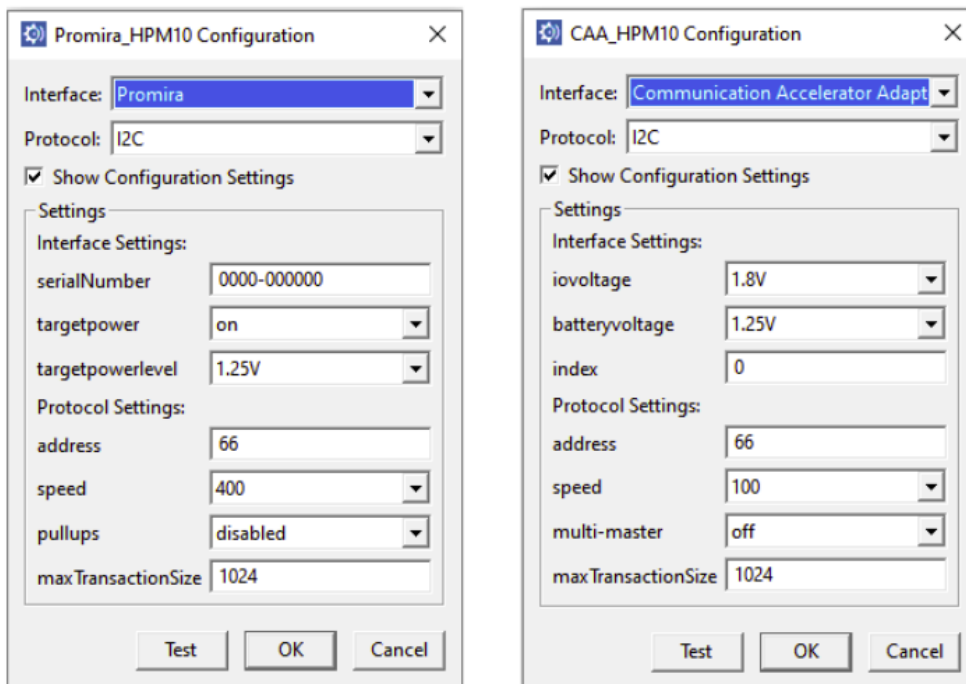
Promira_HPM10 Configuration ×

Interface: Promira
Protocol: I2C
☑ Show Configuration Settings

Settings
Interface Settings:
serialNumber 0000-000000
targetpower on
targetpowerlevel 1.25V
Protocol Settings:
address 66
speed 400
pullups disabled
maxTransactionSize 1024

Test OK Cancel

CAA_HPM10 Configuration ×

Interface: Communication Accelerator Adapt
Protocol: I2C
☑ Show Configuration Settings

Settings
Interface Settings:
iovoltage 1.8V
batteryvoltage 1.25V
index 0
Protocol Settings:
address 66
speed 100
multi-master off
maxTransactionSize 1024

Test OK Cancel